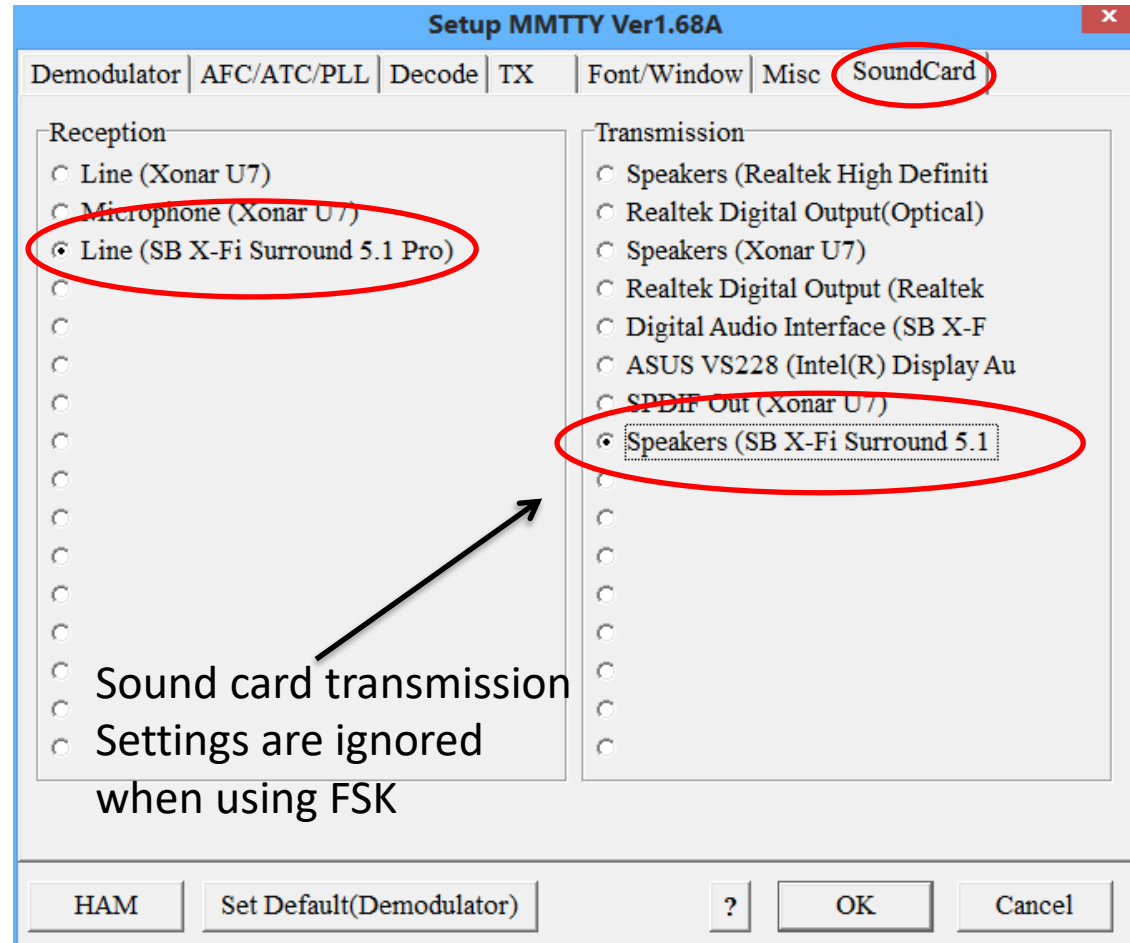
Setup MMTTY Ver1.68A

Demodulator | AFC/ATC/PLL | Decode | TX | Font/Window | Misc | SoundCard

Reception
Line (Xonar U7)
Microphone (Xonar U7)
Line (SB X-Fi Surround 5.1 Pro)

Transmission
Speakers (Realtek High Definiti
Realtek Digital Output(Optical)
Speakers (Xonar U7)
Realtek Digital Output (Realtek
Digital Audio Interface (SB X-F
ASUS VS228 (Intel(R) Display Au
SPDIF Out (Xonar U7)
Speakers (SB X-Fi Surround 5.1

Sound card transmission Settings are ignored when using FSK

HAM | Set Default(Demodulator) | ? | OK | Cancel